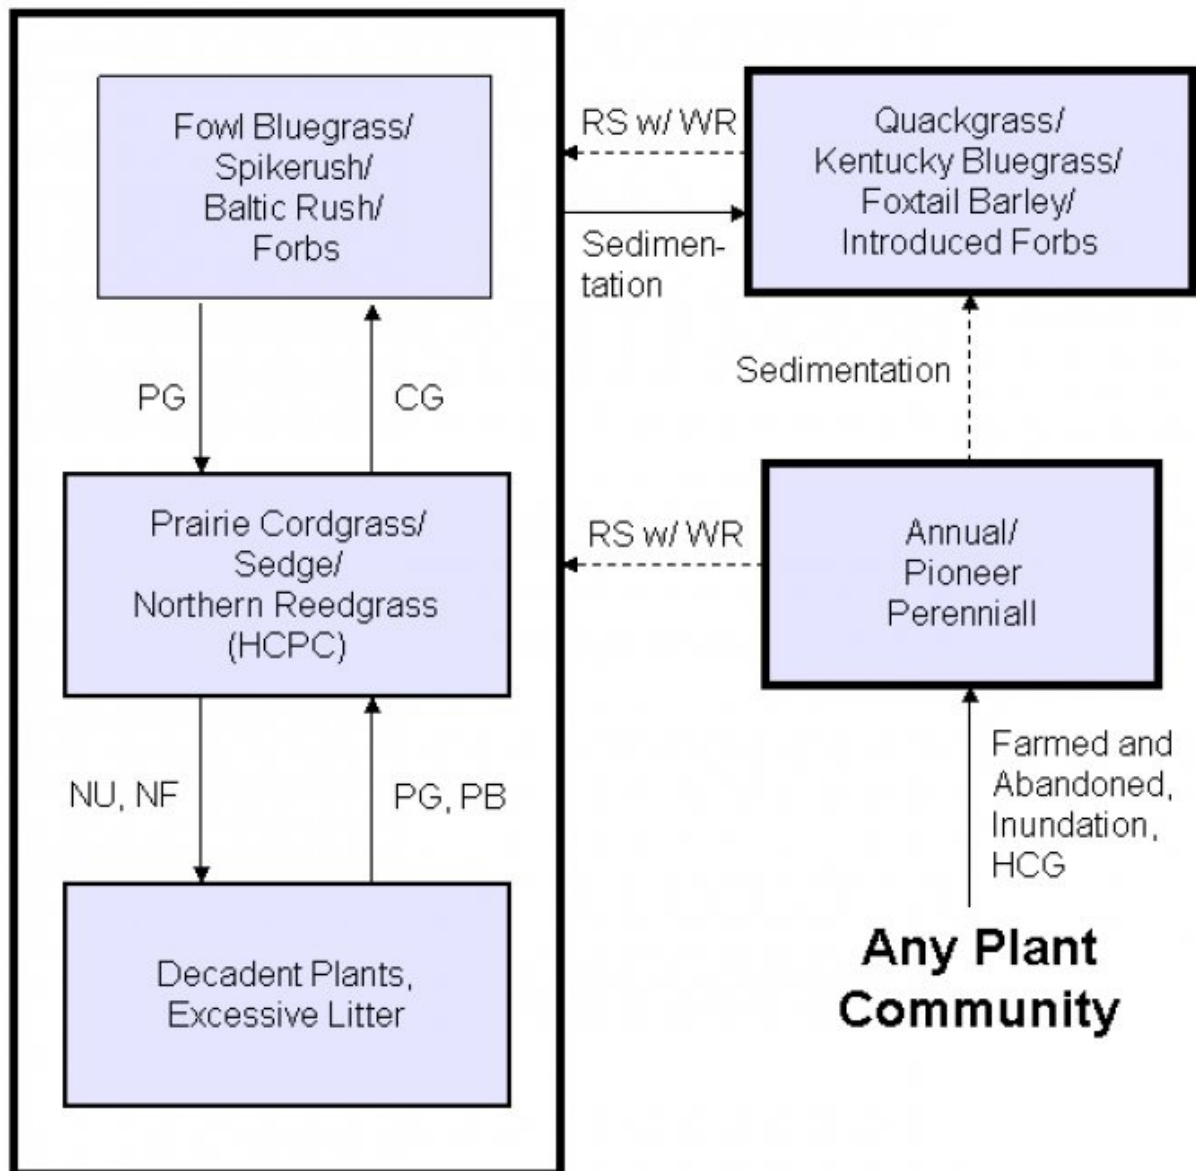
Fowl Bluegrass/
Spikerush/
Baltic Rush/
Forbs

RS w/ WR

Sedimentation

Quackgrass/
Kentucky Bluegrass/
Foxtail Barley/
Introduced Forbs

PG

CG

Sedimentation

Prairie Cordgrass/
Sedge/
Northern Reedgrass
(HCPC)

RS w/ WR

Annual/
Pioneer
Perenniall

NU, NF

PG, PB

Farmed and Abandoned, Inundation, HCG

Decadent Plants, Excessive Litter

Any Plant Community